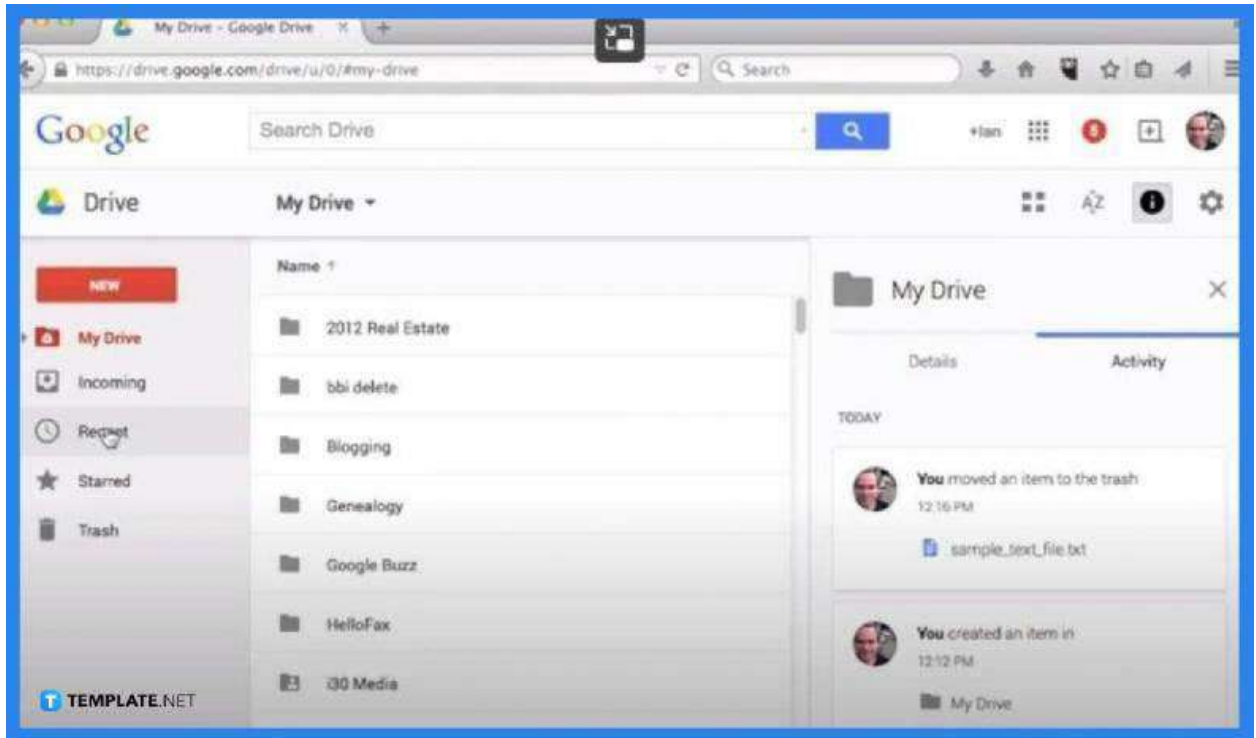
My Drive - Google Drive

https://drive.google.com/drive/u/0/#my-drive

Search

Google

Search Drive

+Ian

Drive

My Drive

NEW

My Drive

Incoming

Recent

Starred

Trash

Name ↑

2012 Real Estate

bbi delete

Blogging

Genealogy

Google Buzz

HelloFax

i30 Media

My Drive

Details

Activity

TODAY

You moved an item to the trash

12:16 PM

sample_text_file.txt

You created an item in

12:12 PM

My Drive

TEMPLATE.NET